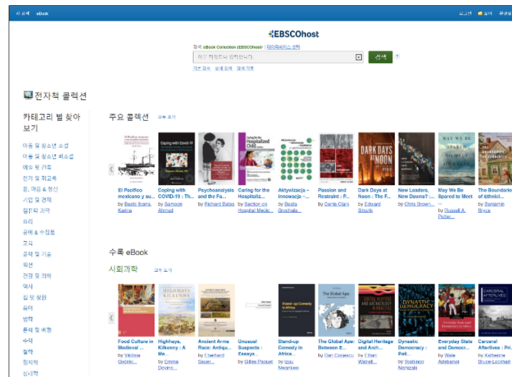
새 검색 eBook

로그인 폴더 환경설정 언어 도움말

EBSCOhost

검색: eBook Collection (EBSCOhost) | 데이터베이스 선택

검색

기본 검색 고급 검색 검색 기록

전자책 컬렉션

카테고리 별 찾아보기

주요 컬렉션 모두 표시

El Pacifico mexicano y su... by Basilio Rojas, Samuel

Coping with COVID-19 - Th... by Samuel Ahmad

Psychoanalysis and the Fa... by Richard Bates

Caring for the Hospitalized Child... by Section on Hospital Medic...

Aktywizacja - innowacje i... by Beata Grochala...

Passion and Restraint : F... by Dame Clare

Dark Days at Noon : The F... by Edward Smouts

New Leaders, New Doors? :... by Chris Brown...

May We Be Spared to Meet... by Russell A. Potter...

The Boundaries of Infinit... by Susanne Bruce

수록 eBook

사회과학 모두 표시

Food Culture in Medieval ... by Melitta Weiss...

Highways, Kilkenny : A Me... by Emma Devlin...

Ancient Arms Race: Antiqu... by Cherhard Seam...

Unusual Suspects : Essays... by Mike Paquet

Stand-up Comedy in Africa... by Izu Nwankwo

The Global Apex Directed... by Ceri Conway

Digital Heritage and Arch... by Ethan Watrall...

Dynastic Democracy : Poli... by Kathleen Nanjala

Everyday State and Democr... by Wale Adebanwi

Carceral Afterlives : Pr... by Katherine Brue Clegson